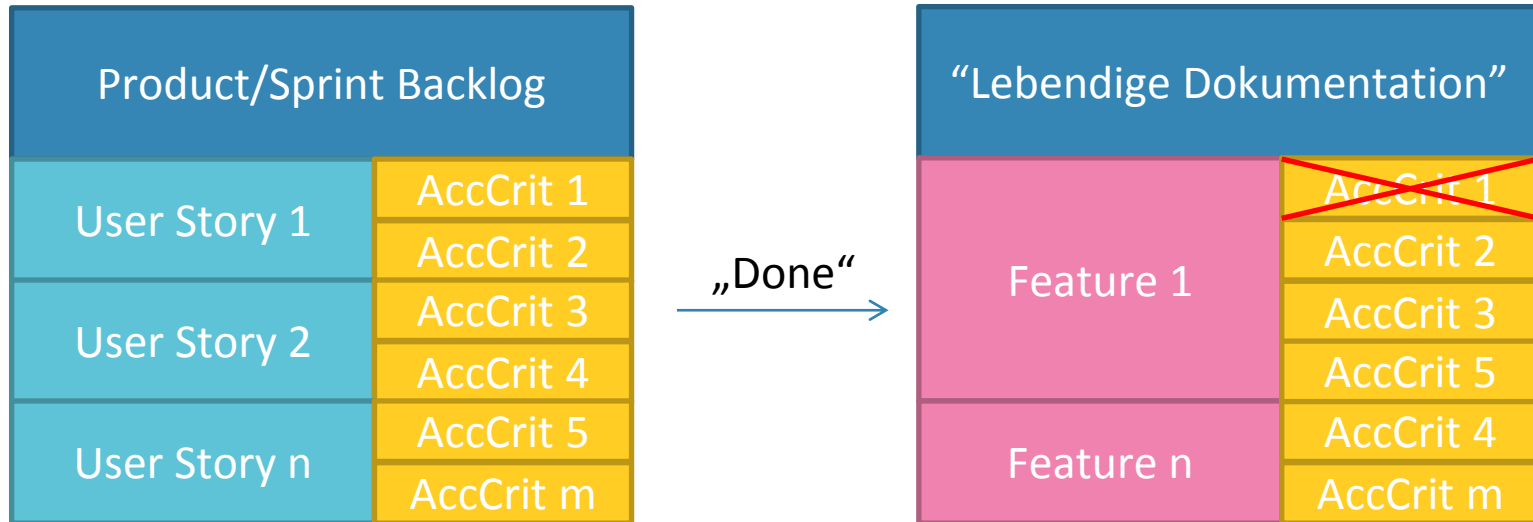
| Product/Sprint Backlog | |
|---|---|
| User Story 1 | AccCrit 1 |
| | AccCrit 2 |
| User Story 2 | AccCrit 3 |
| | AccCrit 4 |
| User Story n | AccCrit 5 |
| | AccCrit m |

„Done“

| “Lebendige Dokumentation” | |
|---|---|
| Feature 1 | AccCrit 1 |
| | AccCrit 2 |
| | AccCrit 3 |
| | AccCrit 5 |
| Feature n | AccCrit 4 |
| | AccCrit m |